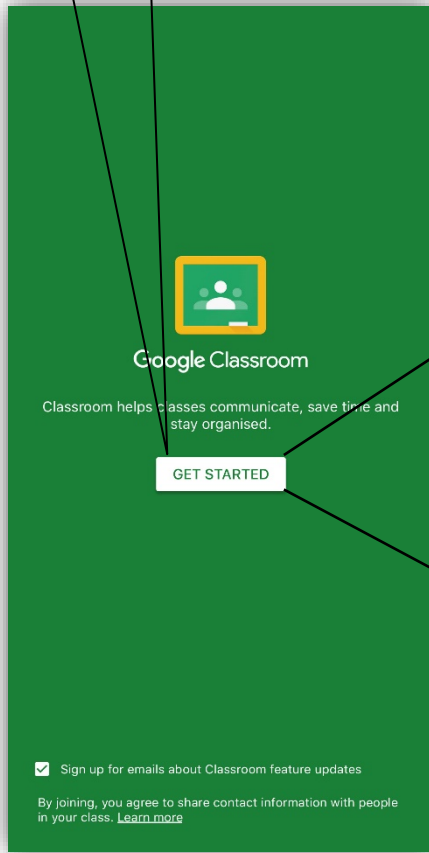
Google Classroom

Classroom helps classes communicate, save time and stay organised.

GET STARTED

Sign up for emails about Classroom feature updates

By joining, you agree to share contact information with people in your class. Learn more